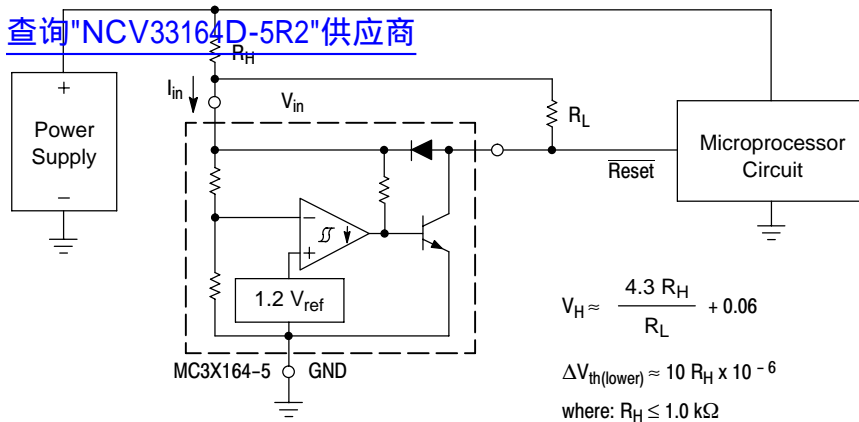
查询"NCV33164D-5R2"供应商

$R_H$

$I_{in}$

$V_{in}$

+

Power Supply

–

$R_L$

Microprocessor Circuit

$\overline{Reset}$

–

+

1.2 $V_{ref}$

MC3X164-5

GND

$V_H \approx \frac{4.3\ R_H}{R_L} + 0.06$

$\Delta V_{th(lower)} \approx 10\ R_H \times 10^{-6}$

where: $R_H \leq 1.0\ k\Omega$